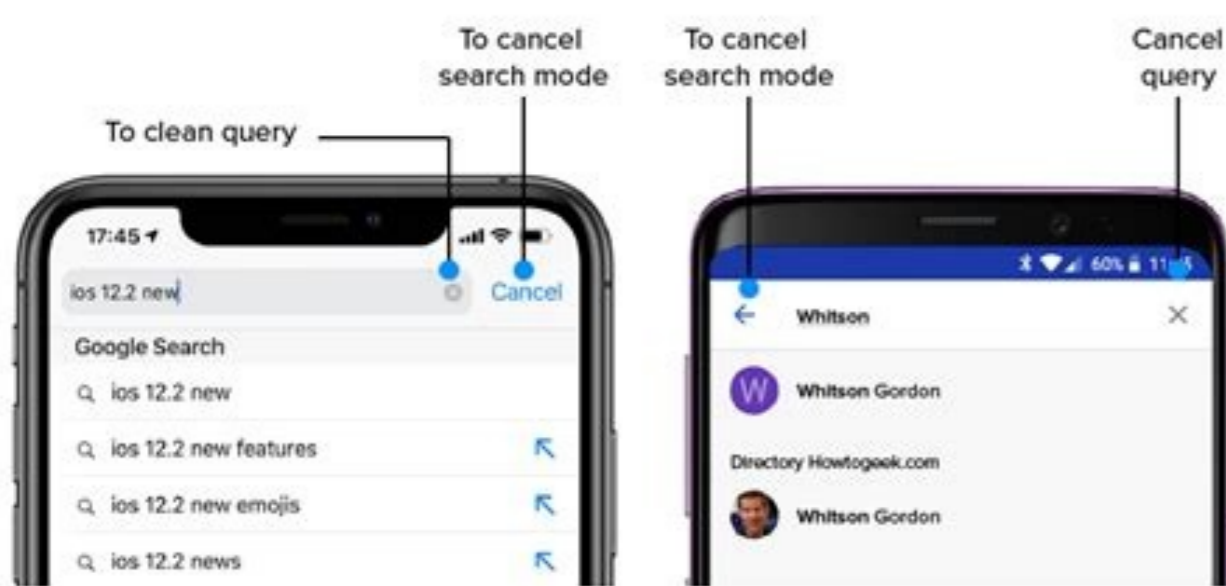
To clean query

To cancel search mode

17:45

ios 12.2 new

Cancel

Google Search

ios 12.2 new

ios 12.2 new features

ios 12.2 new emojis

ios 12.2 news

To cancel search mode

Cancel query

60% 11:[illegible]

Whitson

W

Whitson Gordon

Directory Howtogeek.com

Whitson Gordon